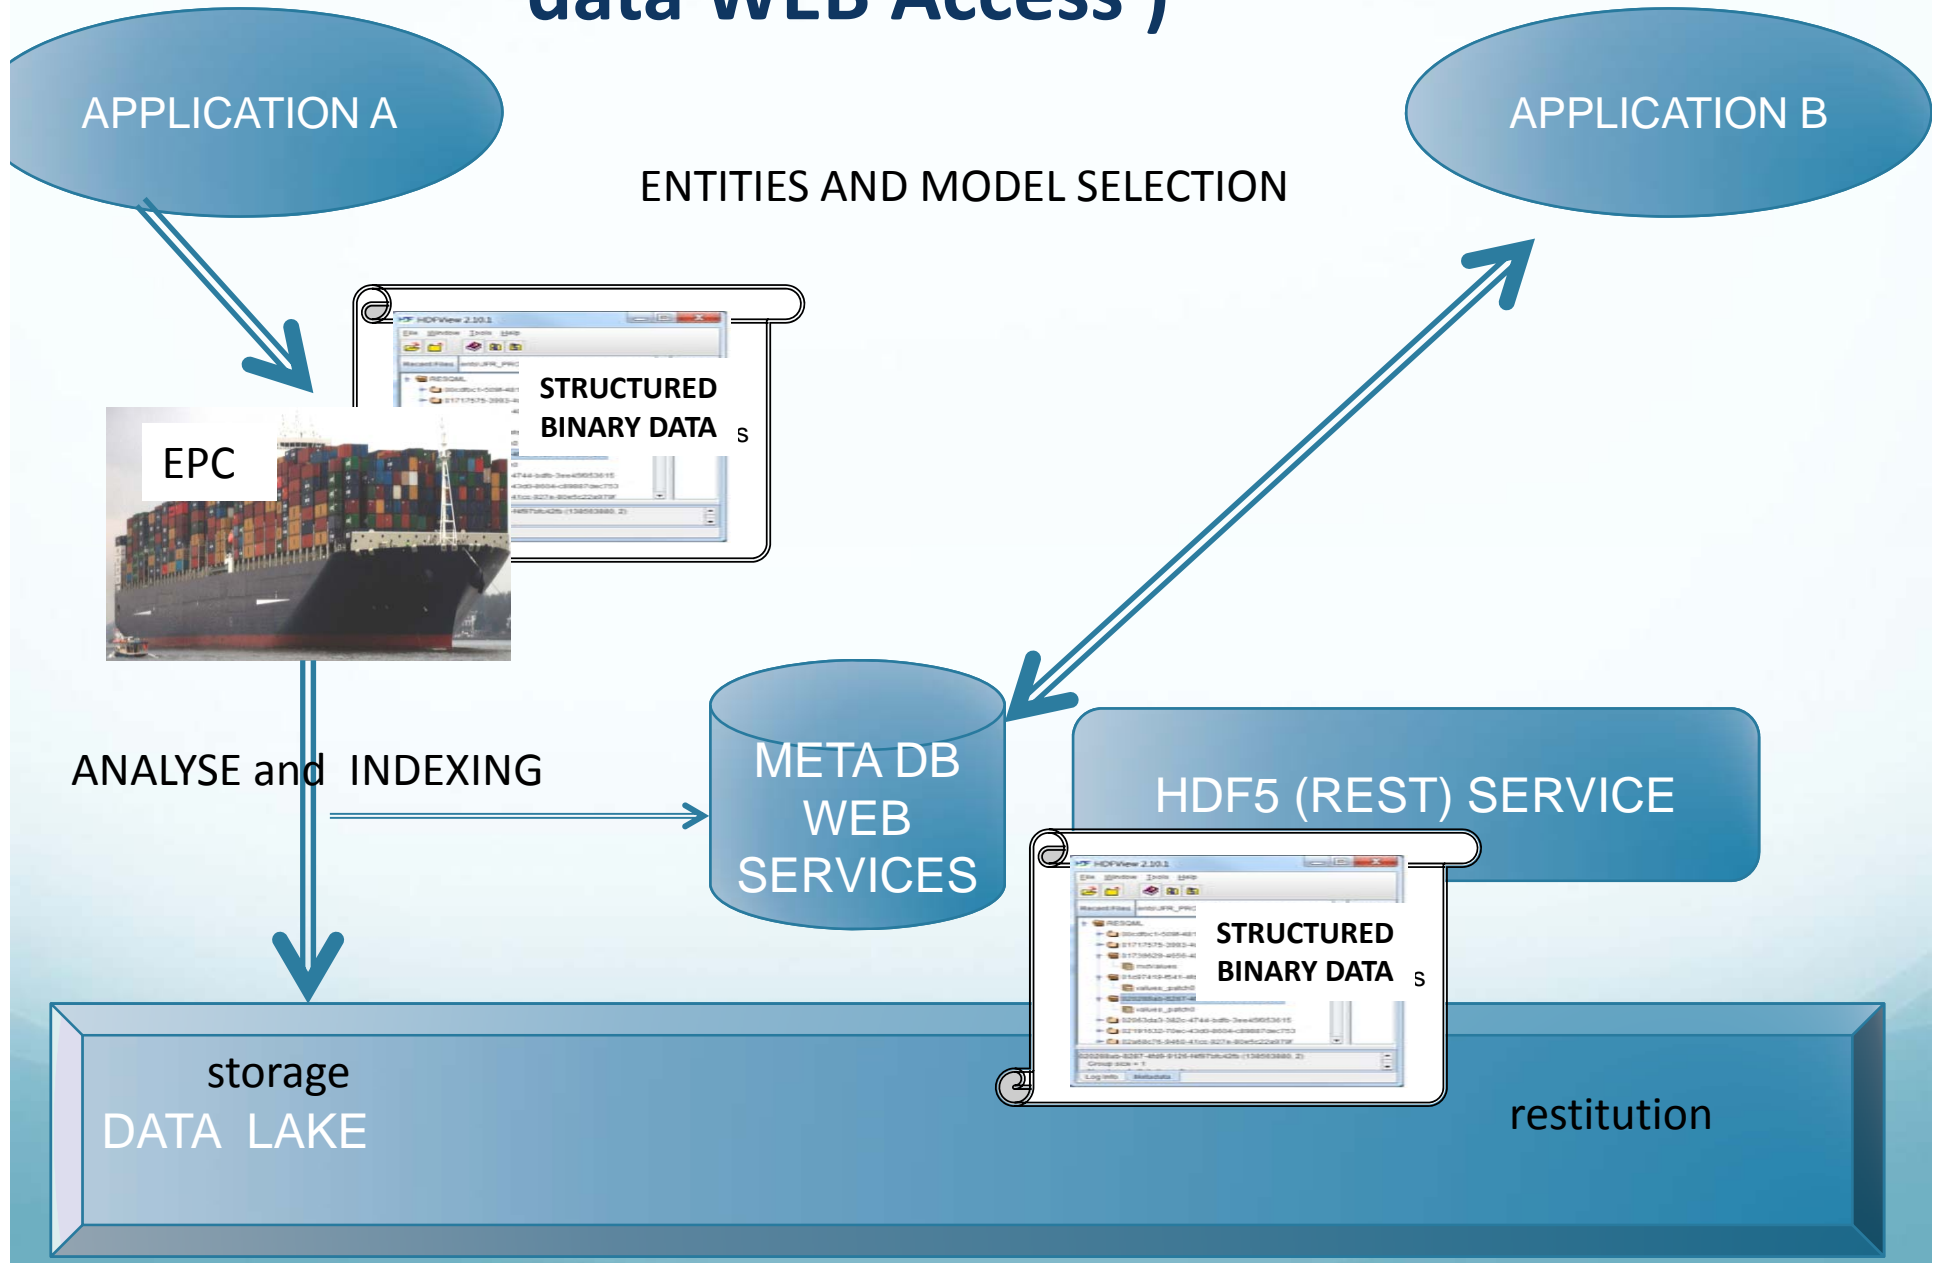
data WEB Access )

APPLICATION A

APPLICATION B

ENTITIES AND MODEL SELECTION

STRUCTURED BINARY DATA s

EPC

ANALYSE and INDEXING

META DB WEB SERVICES

HDF5 (REST) SERVICE

STRUCTURED BINARY DATA s

storage
DATA LAKE

restitution